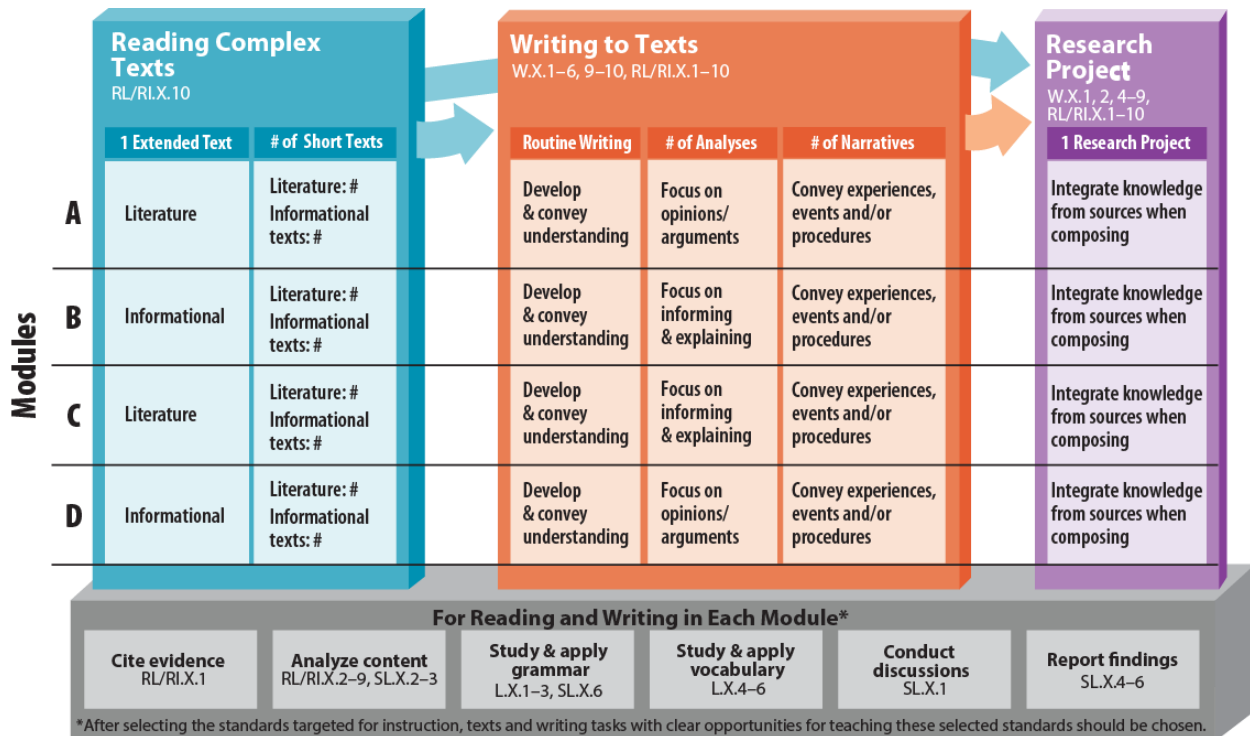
Reading Complex Texts
RL/RI.X.10

Writing to Texts
W.X.1–6, 9–10, RL/RI.X.1–10

Research Project
W.X.1, 2, 4–9, RL/RI.X.1–10

Modules

| | 1 Extended Text | # of Short Texts | Routine Writing | # of Analyses | # of Narratives | 1 Research Project |
|---|---|---|---|---|---|---|
| A | Literature | Literature: # Informational texts: # | Develop & convey understanding | Focus on opinions/ arguments | Convey experiences, events and/or procedures | Integrate knowledge from sources when composing |
| B | Informational | Literature: # Informational texts: # | Develop & convey understanding | Focus on informing & explaining | Convey experiences, events and/or procedures | Integrate knowledge from sources when composing |
| C | Literature | Literature: # Informational texts: # | Develop & convey understanding | Focus on informing & explaining | Convey experiences, events and/or procedures | Integrate knowledge from sources when composing |
| D | Informational | Literature: # Informational texts: # | Develop & convey understanding | Focus on opinions/ arguments | Convey experiences, events and/or procedures | Integrate knowledge from sources when composing |

For Reading and Writing in Each Module*

Cite evidence
RL/RI.X.1

Analyze content
RL/RI.X.2–9, SL.X.2–3

Study & apply grammar
L.X.1–3, SL.X.6

Study & apply vocabulary
L.X.4–6

Conduct discussions
SL.X.1

Report findings
SL.X.4–6

*After selecting the standards targeted for instruction, texts and writing tasks with clear opportunities for teaching these selected standards should be chosen.